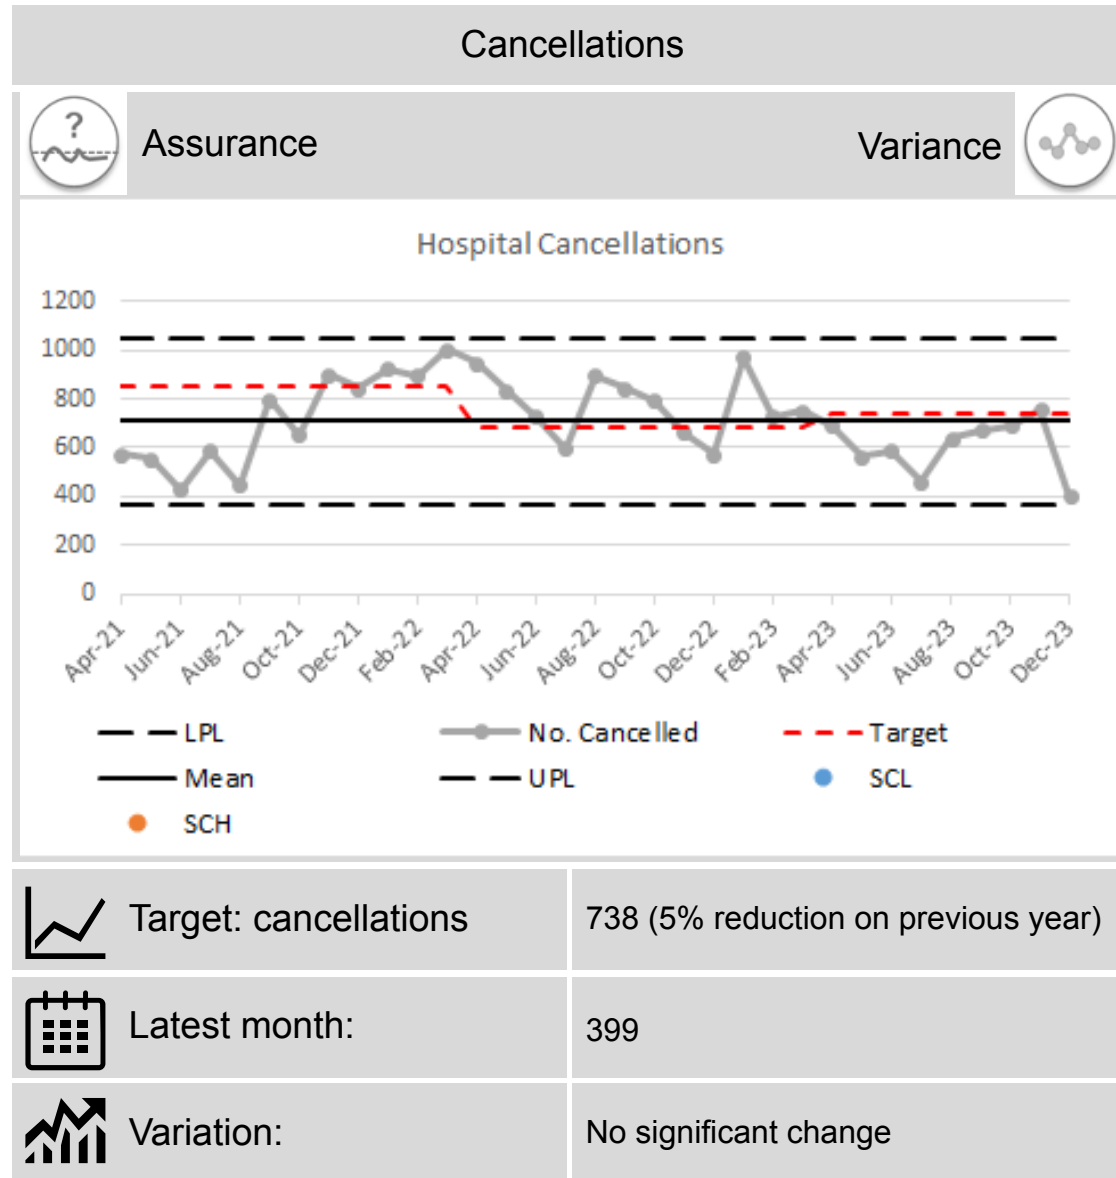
Cancellations

?

Assurance

Variance

Hospital Cancellations

1200
1000
800
600
400
200
0

Apr-21 Jun-21 Aug-21 Oct-21 Dec-21 Feb-22 Apr-22 Jun-22 Aug-22 Oct-22 Dec-22 Feb-23 Apr-23 Jun-23 Aug-23 Oct-23 Dec-23

LPL
No. Cancelled
Target
Mean
UPL
SCL
SCH

| Target: cancellations | 738 (5% reduction on previous year) |
|---|---|
| Latest month: | 399 |
| Variation: | No significant change |